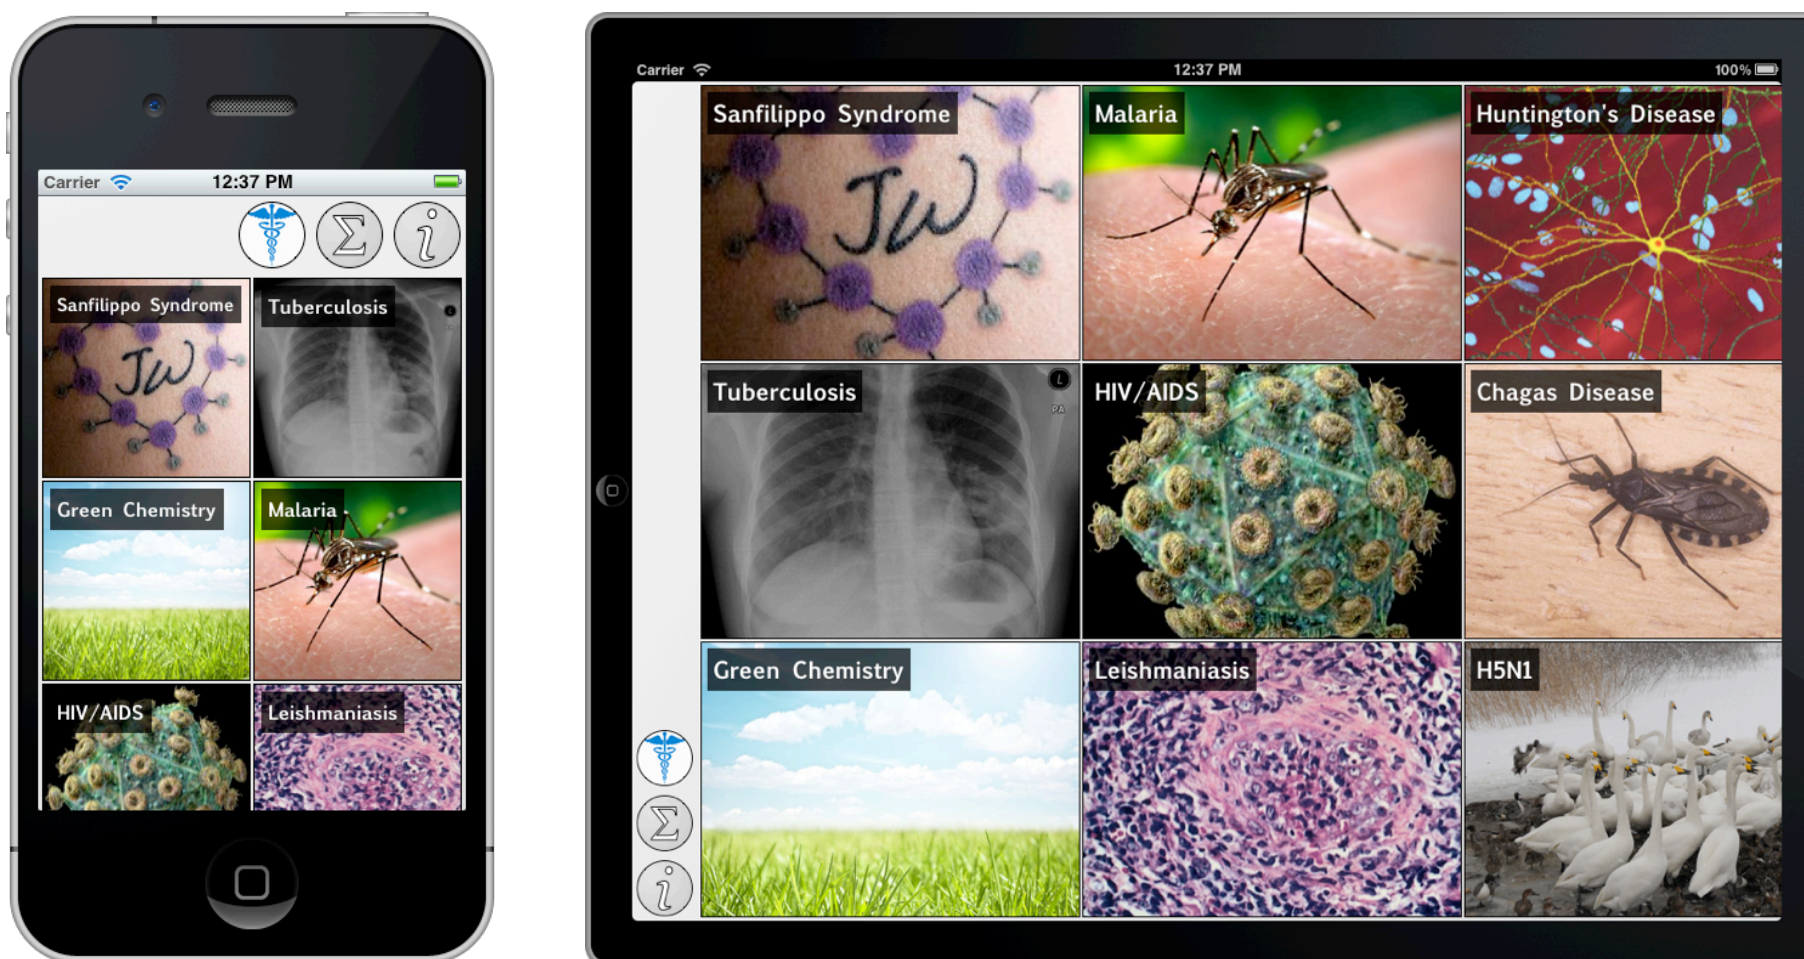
Carrier 12:37 PM

$\Sigma$ $i$

Sanfilippo Syndrome
JW
Tuberculosis
Green Chemistry
Malaria
HIV/AIDS
Leishmaniasis

Carrier 12:37 PM 100%

Sanfilippo Syndrome
JW
Malaria
Huntington's Disease
Tuberculosis
L
PA
HIV/AIDS
Chagas Disease
Green Chemistry
Leishmaniasis
H5N1

$\Sigma$ $i$